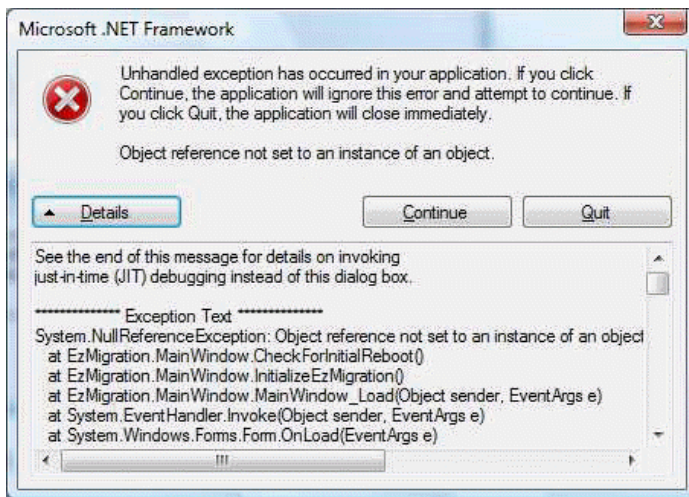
Microsoft .NET Framework

Unhandled exception has occurred in your application. If you click Continue, the application will ignore this error and attempt to continue. If you click Quit, the application will close immediately.

Object reference not set to an instance of an object.

Details

Continue

Quit

See the end of this message for details on invoking just-in-time (JIT) debugging instead of this dialog box.

************** Exception Text **************
System.NullReferenceException: Object reference not set to an instance of an object
at EzMigration.MainWindow.CheckForInitialReboot()
at EzMigration.MainWindow.InitializeEzMigration()
at EzMigration.MainWindow.MainWindow_Load(Object sender, EventArgs e)
at System.EventHandler.Invoke(Object sender, EventArgs e)
at System.Windows.Forms.Form.OnLoad(EventArgs e)